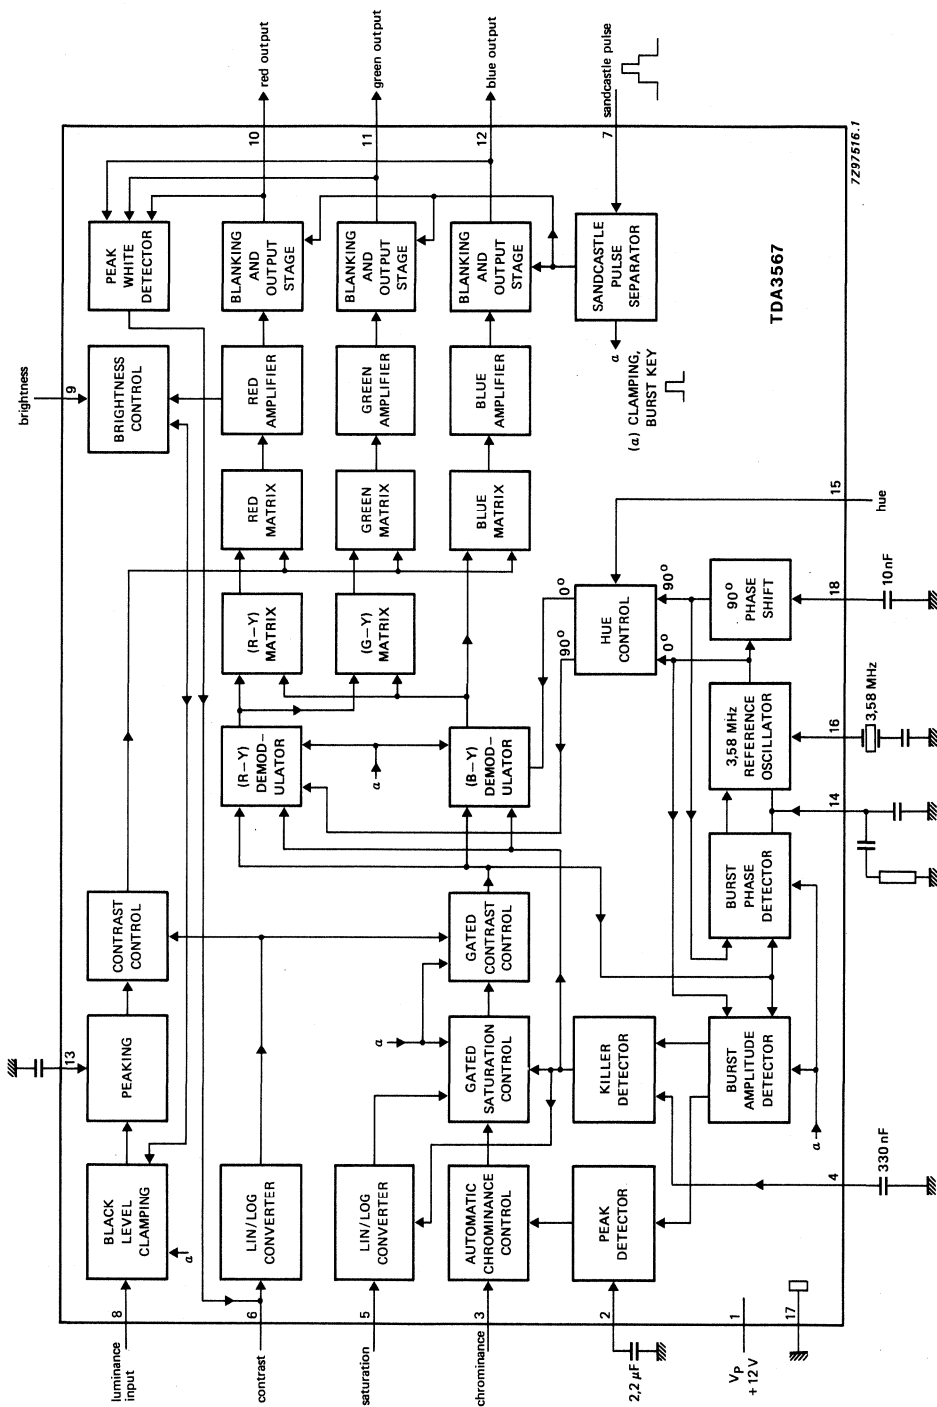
red output
green output
blue output
sandcastle pulse
10
11
12
7
7Z97516.1
PEAK WHITE DETECTOR
BLANKING AND OUTPUT STAGE
BLANKING AND OUTPUT STAGE
BLANKING AND OUTPUT STAGE
SANDCASTLE PULSE SEPARATOR
TDA3567
brightness
9
BRIGHTNESS CONTROL
RED AMPLIFIER
GREEN AMPLIFIER
BLUE AMPLIFIER
a
(a) CLAMPING, BURST KEY
RED MATRIX
GREEN MATRIX
BLUE MATRIX
15
hue
(R−Y) MATRIX
(G−Y) MATRIX
0°
90°
HUE CONTROL
90°
0°
90° PHASE SHIFT
18
10 nF
3,58 MHz
(R−Y) DEMOD-ULATOR
a
(B−Y) DEMOD-ULATOR
3,58 MHz REFERENCE OSCILLATOR
16
14
BURST PHASE DETECTOR
CONTRAST CONTROL
GATED CONTRAST CONTROL
13
PEAKING
a
GATED SATURATION CONTROL
KILLER DETECTOR
BURST AMPLITUDE DETECTOR
a
330 nF
BLACK LEVEL CLAMPING
a
LIN/LOG CONVERTER
LIN/LOG CONVERTER
AUTOMATIC CHROMINANCE CONTROL
PEAK DETECTOR
4
8
6
5
3
2
1
17
luminance input
contrast
saturation
chrominance
2,2 μF
$V_P$ +12 V